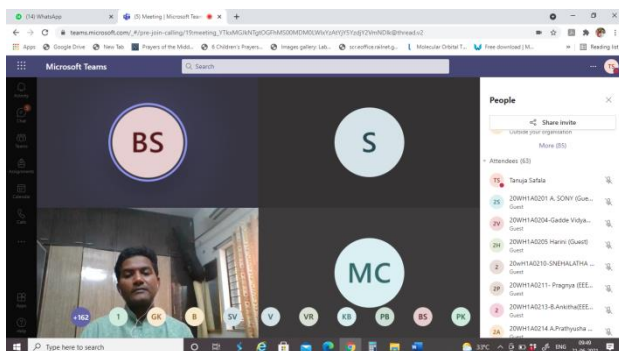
(14) WhatsApp
(5) Meeting | Microsoft Team
teams.microsoft.com/_#/pre-join-calling/19:meeting_YTkxMGIxNTgtOGFhMS00MDM0LWIxYzAtYjY5YzdjY2VmNDlk@thread.v2
Apps Google Drive New Tab Prayers of the Midd... 8 Children's Prayers... Images gallery: Lab... scraoffice.railnetg... Molecular Orbital T... Free download | M... Reading list

Microsoft Teams
Search

Activity
Chat
Teams
Assignments
Calendar
Calls
Apps
Help

BS
S
MC

+162 1 GK B SV V VR KB PB BS PK

People
Share invite
Outside your organization
More (65)
Attendees (63)
TS Tanuja Safala
2S 20WH1A0201 A. SONY (Gue...
Guest
2V 20WH1A0204-Gadde Vidya...
Guest
2H 20WH1A0205 Harini (Guest)
Guest
2 20WH1A0210-SNEHALATHA ...
Guest
2P 20WH1A0211- Pragnya (EEE...
Guest
2 20WH1A0213-B.Ankitha(EEE...
Guest
2A 20WH1A0214 A.Prathyusha ...

Type here to search
33°C ENG 09:49